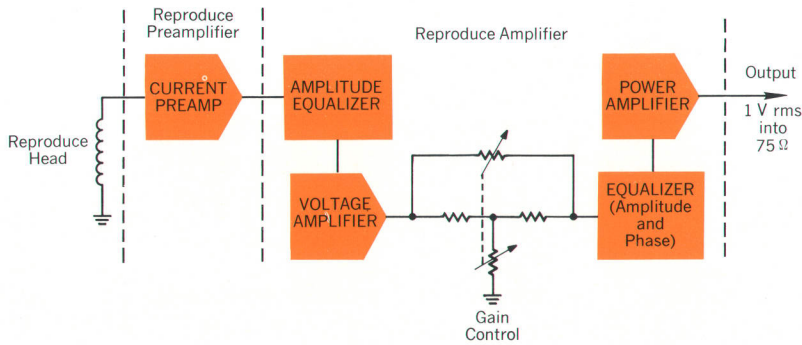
Reproduce Preamplifier

Reproduce Amplifier

Reproduce Head

CURRENT PREAMP

AMPLITUDE EQUALIZER

VOLTAGE AMPLIFIER

POWER AMPLIFIER

EQUALIZER (Amplitude and Phase)

Output

1 V rms into 75 $\Omega$

Gain Control